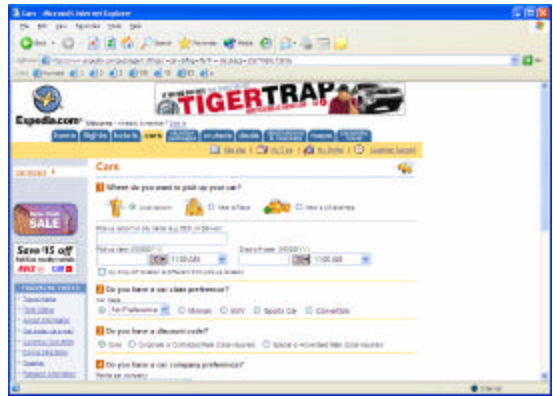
Cars - Microsoft Internet Explorer

Expedia.com

TIGERTRAP

flights hotels cars

Cars

1 Where do you want to pick up your car?

2 Do you have a car class preference?

No Preference

Minivan

SUV

Sports Car

Convertible

3 Do you have a discount code?

None

4 Do you have a car company preference?

SALE

Save $15 off

11:00 AM

11:00 AM

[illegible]

Internet